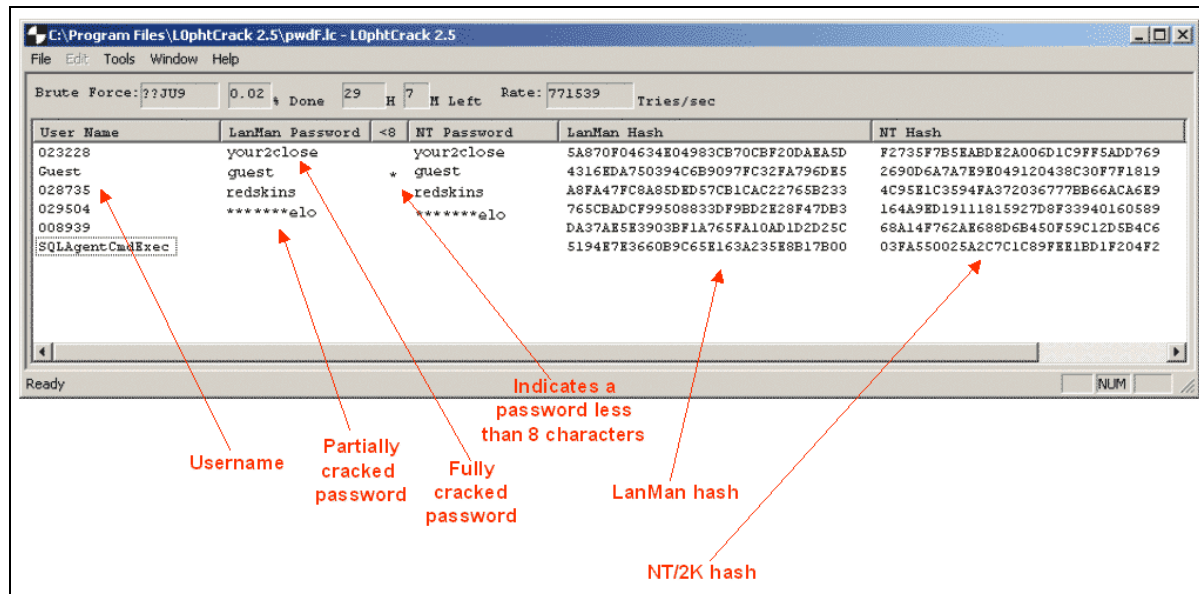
C:\Program Files\L0phtCrack 2.5\pwdF.lc - L0phtCrack 2.5

File Edit Tools Window Help

Brute Force: ??JU9 0.02 % Done 29 H 7 M Left Rate: 771539 Tries/sec

| User Name | LanMan Password | <8 | NT Password | LanMan Hash | NT Hash |
|---|---|---|---|---|---|
| 023228 | your2close | | your2close | 5A870F04634E04983CB70CBF20DAEA5D | F2735F7B5EABDE2A006D1C9FF5ADD769 |
| Guest | guest | * | guest | 4316EDA750394C6B9097FC32FA796DE5 | 2690D6A7A7E9E049120438C30F7F1819 |
| 028735 | redskins | | redskins | A8FA47FC8A85DED57CB1CAC22765B233 | 4C95E1C3594FA372036777BB66ACA6E9 |
| 029504 | *******elo | | *******elo | 765CBADCF99508833DF9BD2E28F47DB3 | 164A9ED19111815927D8F33940160589 |
| 008939 | | | | DA37AE5E3903BF1A765FA10AD1D2D25C | 68A14F762AE688D6B450F59C12D5B4C6 |
| SQLAgentCmdExec | | | | 5194E7E3660B9C65E163A235E8B17B00 | 03FA550025A2C7C1C89FEE1BD1F204F2 |

Ready NUM

Username

Partially cracked password

Fully cracked password

Indicates a password less than 8 characters

LanMan hash

NT/2K hash